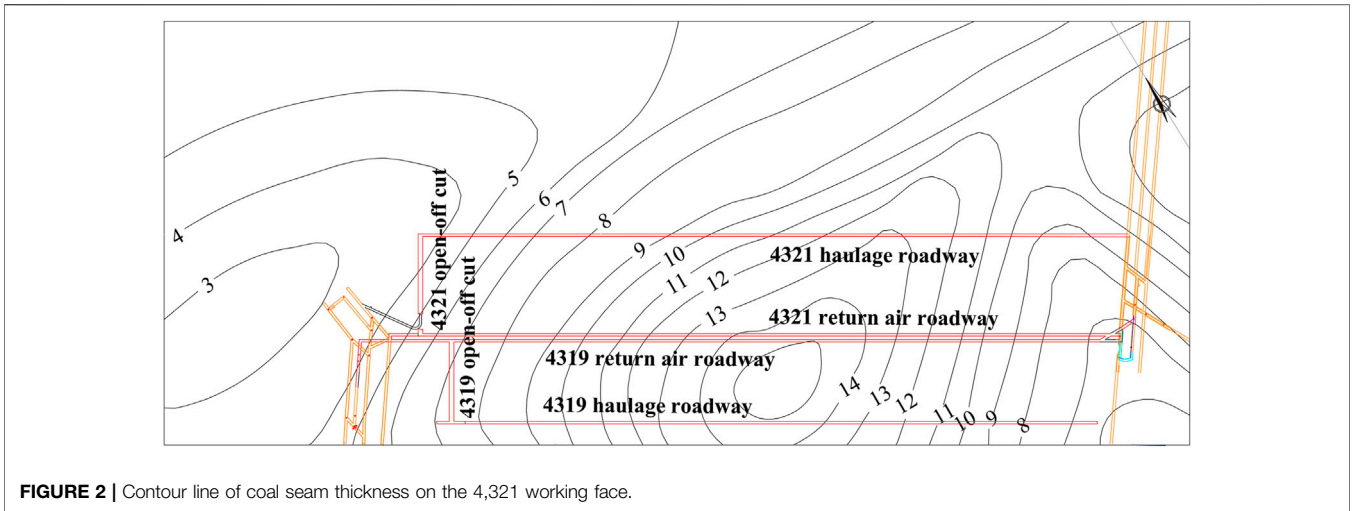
4

3

5

6

7

8

9

10

11

12

13

4321 open-off cut

4319 open-off cut

4321 haulage roadway

4321 return air roadway

4319 return air roadway

4319 haulage roadway

14

13

12

11

10

9

8

**FIGURE 2 |** Contour line of coal seam thickness on the 4,321 working face.